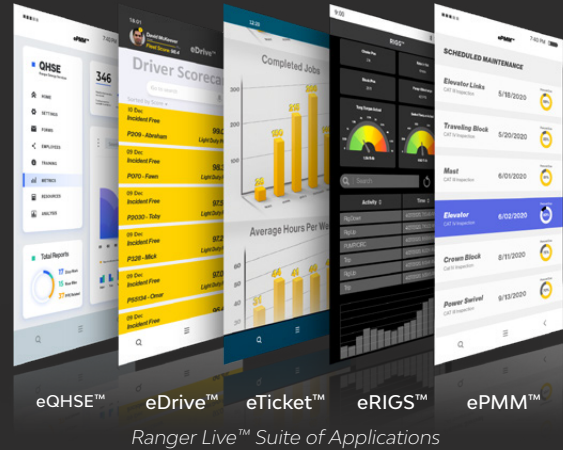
QHSE
346
HOME
SETTINGS
FORMS
EMPLOYEES
TRAINING
METRICS
RESOURCES
ANALYSIS
Total Reports

David McKeown
Fleet Score 96.4
eDrive™
Driver Scorecard
09 Dec
Incident Free
P209 - Abraham
99.2
09 Dec
Incident Free
P070 - Fawn
09 Dec
Incident Free
P0030 - Toby
97.5
09 Dec
Incident Free
97.2
P328 - Mick
09 Dec
Incident Free
97.0
P55134 - Omar
09 Dec
Incident Free

12:25
Completed Jobs
Average Hours Per Week

9:50
RIGS™
Search
Activity
Time

7:40 PM
ePMM™
SCHEDULED MAINTENANCE
Elevator Links
5/18/2020
Traveling Block
5/20/2020
Mast
6/01/2020
Elevator
6/02/2020
Crown Block
8/11/2020
Power Swivel
9/13/2020

eQHSE™
eDrive™
eTicket™
eRIGS™
ePMM™
Ranger Live™ Suite of Applications